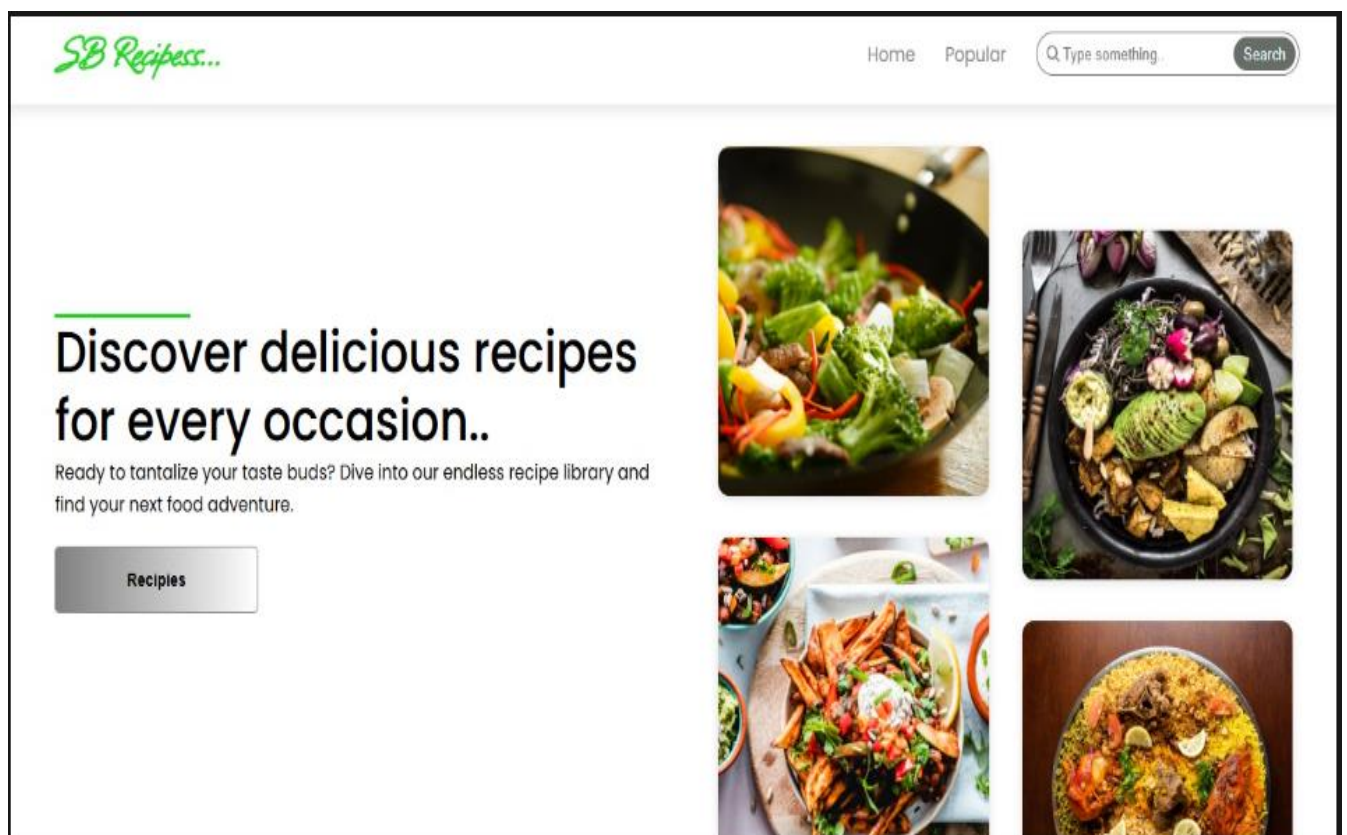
SB Recipess...

Home Popular

Type something.

Search

Discover delicious recipes for every occasion..

Ready to tantalize your taste buds? Dive into our endless recipe library and find your next food adventure.

Recipies